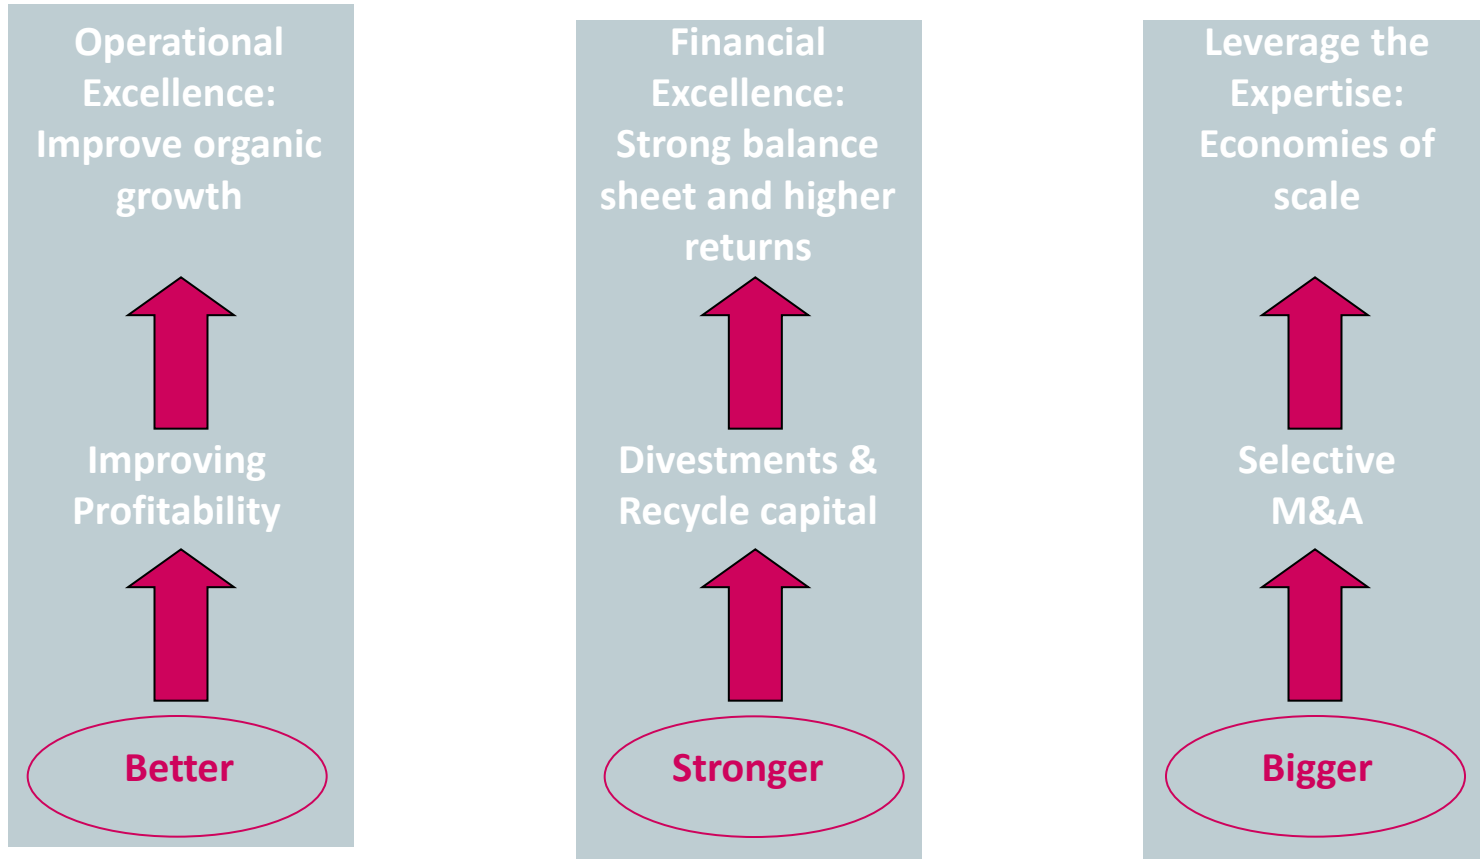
Operational Excellence: Improve organic growth

Improving Profitability

Better

Financial Excellence: Strong balance sheet and higher returns

Divestments & Recycle capital

Stronger

Leverage the Expertise: Economies of scale

Selective M&A

Bigger